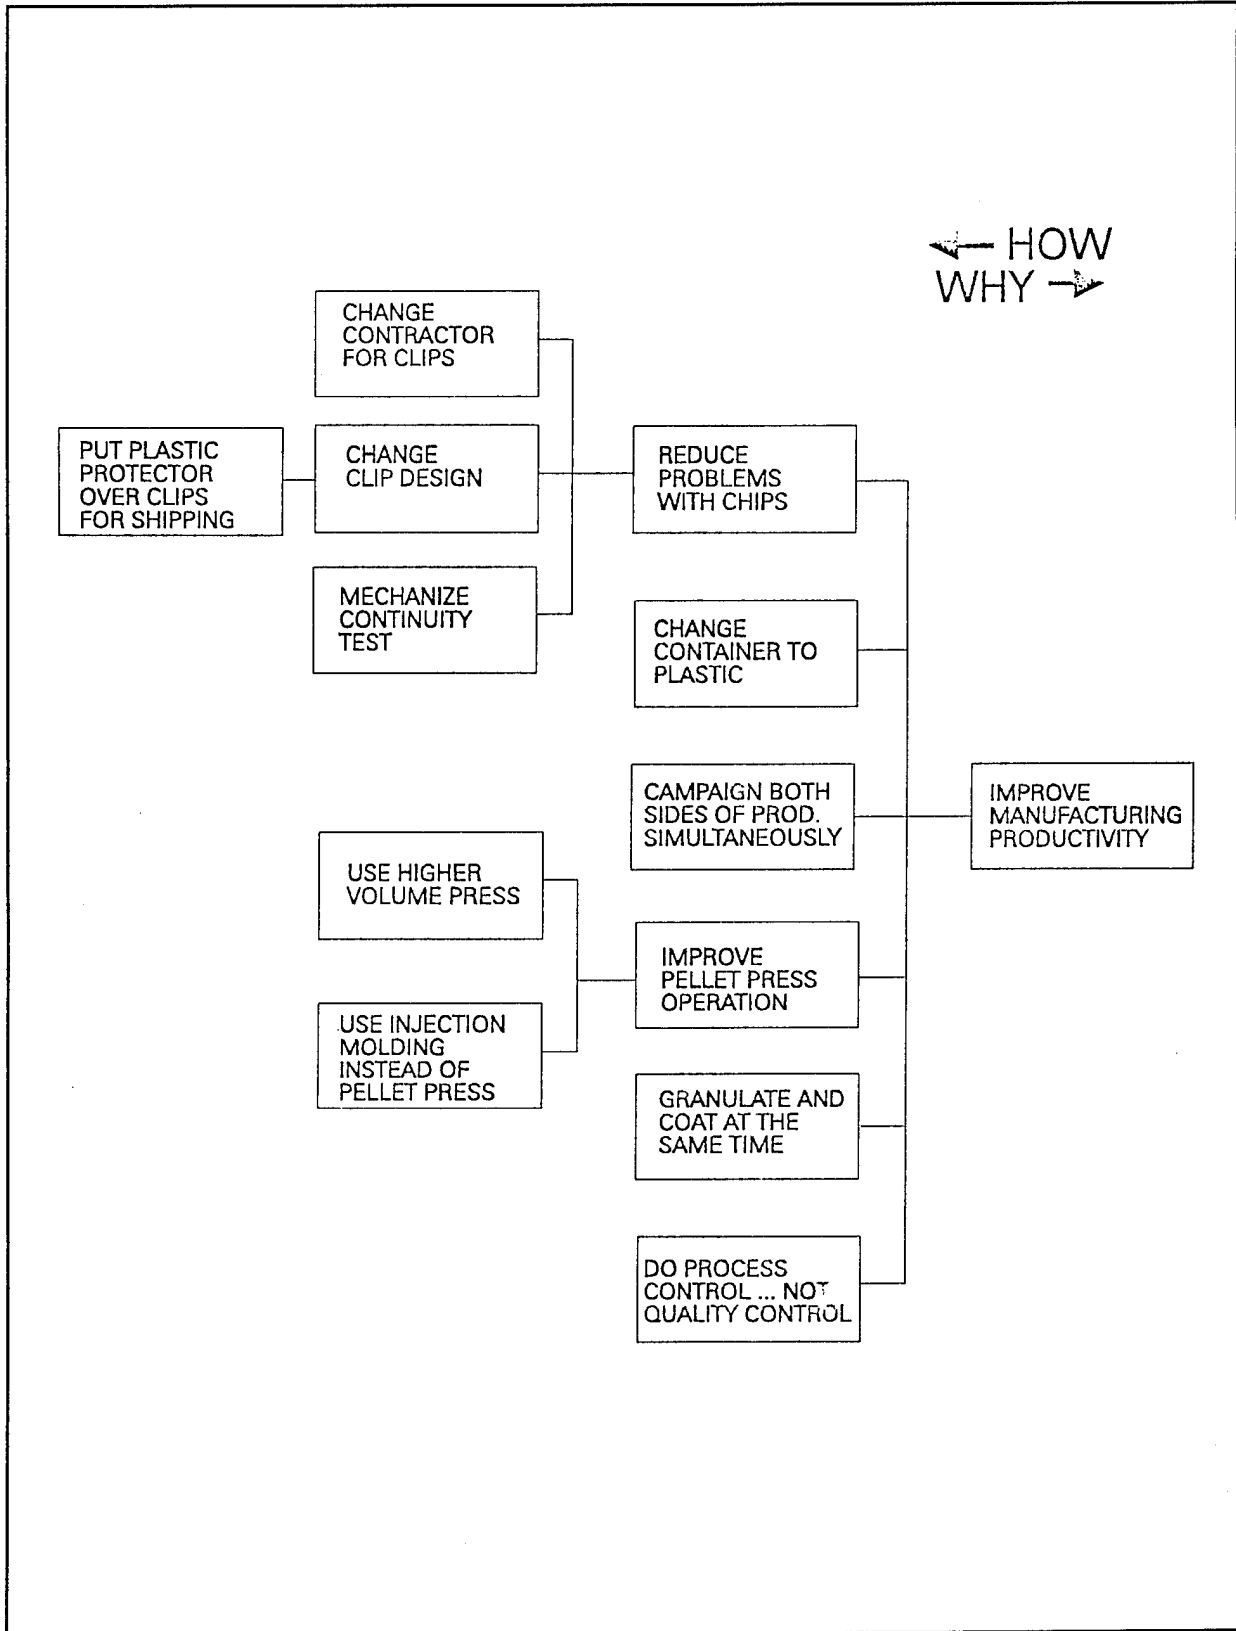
← HOW
WHY →

CHANGE CONTRACTOR FOR CLIPS

PUT PLASTIC PROTECTOR OVER CLIPS FOR SHIPPING

CHANGE CLIP DESIGN

REDUCE PROBLEMS WITH CHIPS

MECHANIZE CONTINUITY TEST

CHANGE CONTAINER TO PLASTIC

CAMPAIGN BOTH SIDES OF PROD. SIMULTANEOUSLY

IMPROVE MANUFACTURING PRODUCTIVITY

USE HIGHER VOLUME PRESS

IMPROVE PELLET PRESS OPERATION

USE INJECTION MOLDING INSTEAD OF PELLET PRESS

GRANULATE AND COAT AT THE SAME TIME

DO PROCESS CONTROL ... NOT QUALITY CONTROL